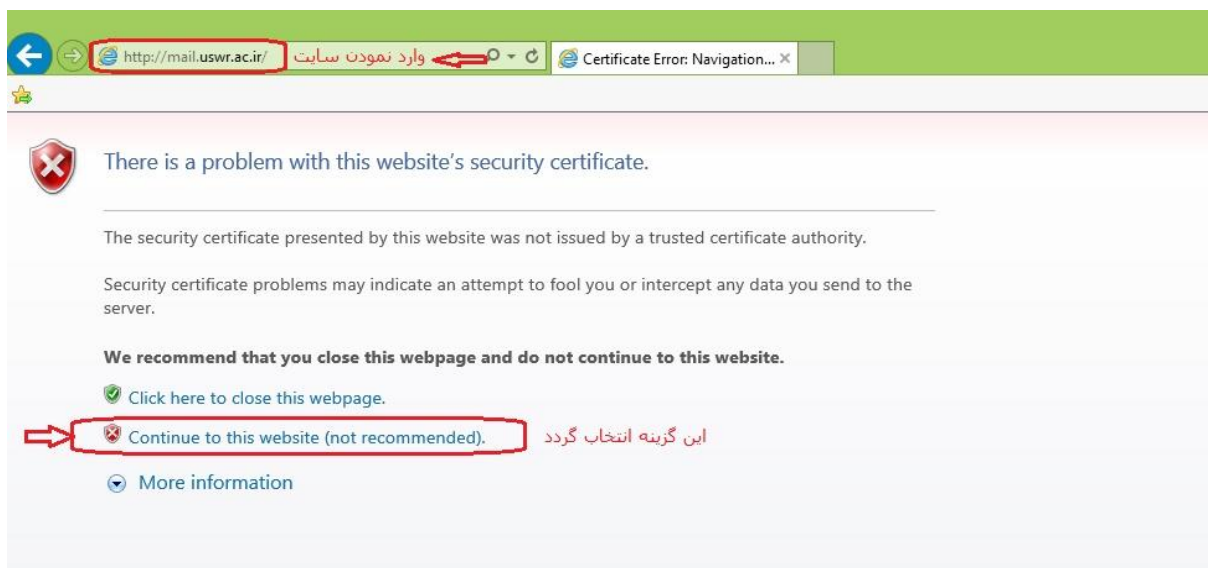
http://mail.uswr.ac.ir/ وارد نمودن سایت

Certificate Error: Navigation... ×

There is a problem with this website's security certificate.

The security certificate presented by this website was not issued by a trusted certificate authority.

Security certificate problems may indicate an attempt to fool you or intercept any data you send to the server.

We recommend that you close this webpage and do not continue to this website.

Click here to close this webpage.

Continue to this website (not recommended). این گزینه انتخاب گردد

More information